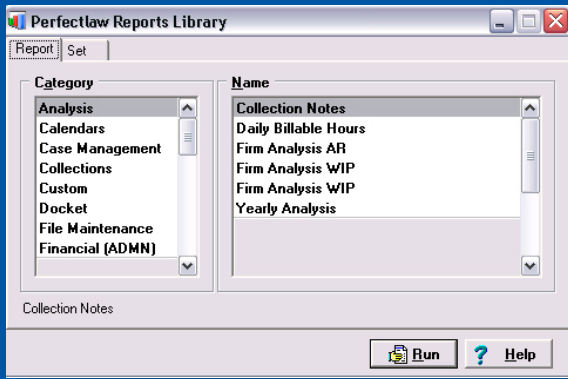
Perfectlaw Reports Library

Report | Set

Category
Analysis
Calendars
Case Management
Collections
Custom
Docket
File Maintenance
Financial (ADMN)

Name
Collection Notes
Daily Billable Hours
Firm Analysis AR
Firm Analysis WIP
Firm Analysis WIP
Yearly Analysis

Collection Notes

Run
Help